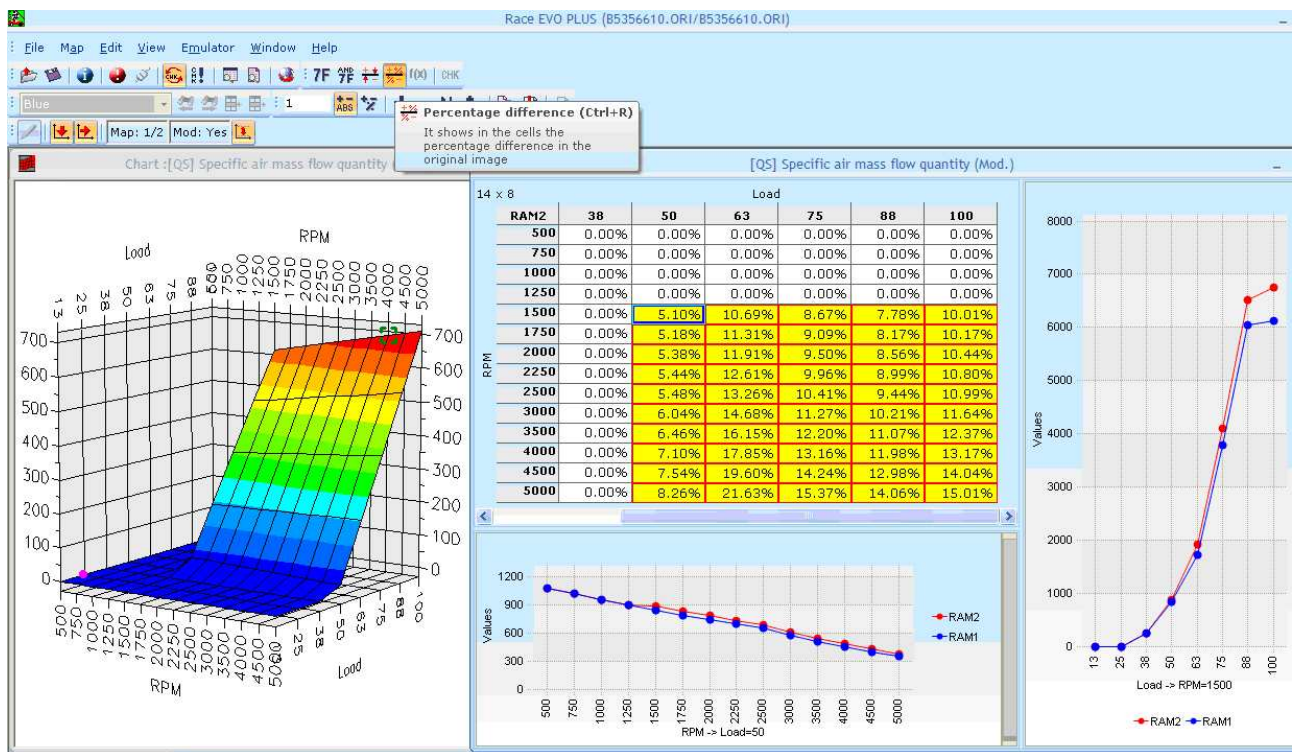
Race EVO PLUS (B5356610.ORI/B5356610.ORI)

File Map Edit View Emulator Window Help

7F f(x) CHK

Blue

1

Map: 1/2 Mod: Yes

Percentage difference (Ctrl+R)
It shows in the cells the percentage difference in the original image

Chart :[QS] Specific air mass flow quantity

[QS] Specific air mass flow quantity (Mod.)

Load RPM

13 25 38 50 63 75 88 500 750 1000 1250 1500 1750 2000 2250 2500 3000 3500 4000 4500 5000

700 600 500 400 300 200 100 0

700 600 500 400 300 200 100 0

500 750 1000 1250 1500 1750 2000 2250 2500 3000 3500 4000 4500 5000 13 25 38 50 63 75 88 100

RPM Load

14 x 8

Load

| RAM2 | 38 | 50 | 63 | 75 | 88 | 100 |
|---|---|---|---|---|---|---|
| 500 | 0.00% | 0.00% | 0.00% | 0.00% | 0.00% | 0.00% |
| 750 | 0.00% | 0.00% | 0.00% | 0.00% | 0.00% | 0.00% |
| 1000 | 0.00% | 0.00% | 0.00% | 0.00% | 0.00% | 0.00% |
| 1250 | 0.00% | 0.00% | 0.00% | 0.00% | 0.00% | 0.00% |
| 1500 | 0.00% | 5.10% | 10.69% | 8.67% | 7.78% | 10.01% |
| 1750 | 0.00% | 5.18% | 11.31% | 9.09% | 8.17% | 10.17% |
| 2000 | 0.00% | 5.38% | 11.91% | 9.50% | 8.56% | 10.44% |
| 2250 | 0.00% | 5.44% | 12.61% | 9.96% | 8.99% | 10.80% |
| 2500 | 0.00% | 5.48% | 13.26% | 10.41% | 9.44% | 10.99% |
| 3000 | 0.00% | 6.04% | 14.68% | 11.27% | 10.21% | 11.64% |
| 3500 | 0.00% | 6.46% | 16.15% | 12.20% | 11.07% | 12.37% |
| 4000 | 0.00% | 7.10% | 17.85% | 13.16% | 11.98% | 13.17% |
| 4500 | 0.00% | 7.54% | 19.60% | 14.24% | 12.98% | 14.04% |
| 5000 | 0.00% | 8.26% | 21.63% | 15.37% | 14.06% | 15.01% |

RPM

1200 900 600 300 0

Values

500 750 1000 1250 1500 1750 2000 2250 2500 3000 3500 4000 4500 5000

RPM -> Load=50

RAM2
RAM1

8000 7000 6000 5000 4000 3000 2000 1000 0

Values

13 25 38 50 63 75 88 100

Load -> RPM=1500

RAM2 RAM1